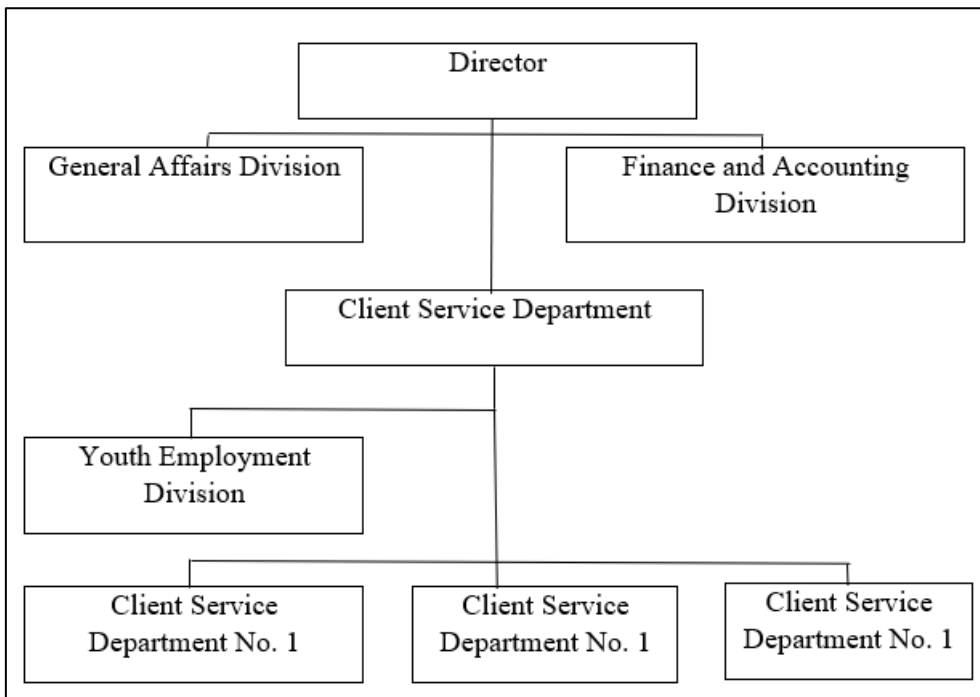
Director

General Affairs Division

Finance and Accounting Division

Client Service Department

Youth Employment Division

Client Service Department No. 1

Client Service Department No. 1

Client Service Department No. 1